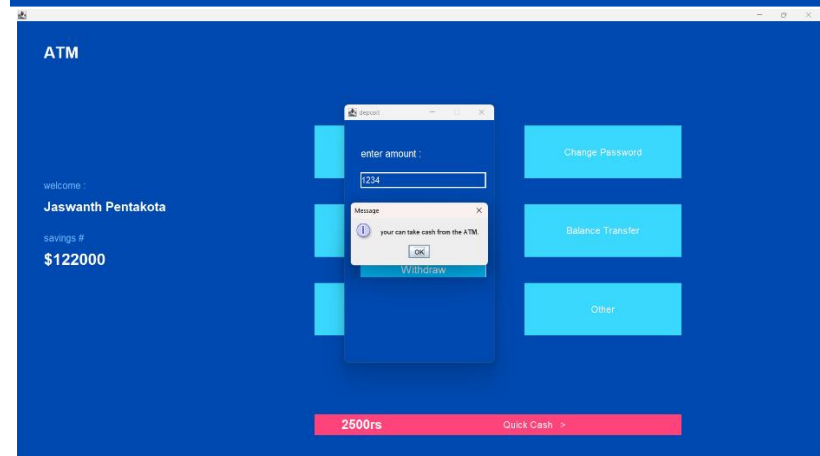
ATM

welcome :

Jaswanth Pentakota

savings #

$122000

Deposit

enter amount :

1234

Message

your can take cash from the ATM.

OK

Withdraw

Change Password

Balance Transfer

Other

2500rs

Quick Cash >